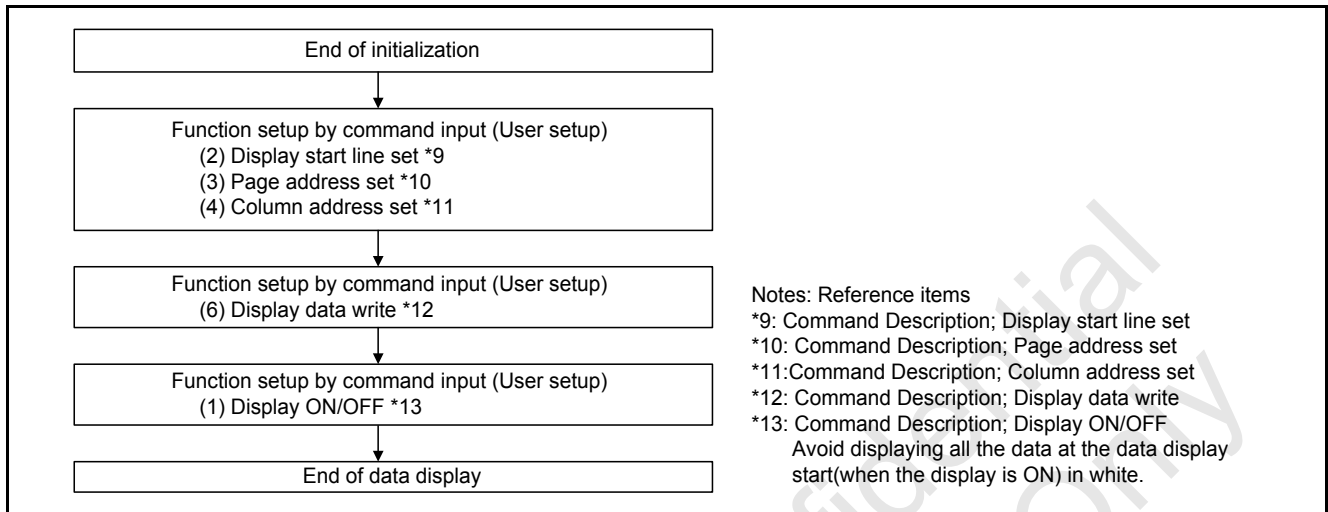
End of initialization

Function setup by command input (User setup)
(2) Display start line set *9
(3) Page address set *10
(4) Column address set *11

Function setup by command input (User setup)
(6) Display data write *12

Function setup by command input (User setup)
(1) Display ON/OFF *13

End of data display

Notes: Reference items
*9: Command Description; Display start line set
*10: Command Description; Page address set
*11:Command Description; Column address set
*12: Command Description; Display data write
*13: Command Description; Display ON/OFF
Avoid displaying all the data at the data display start(when the display is ON) in white.